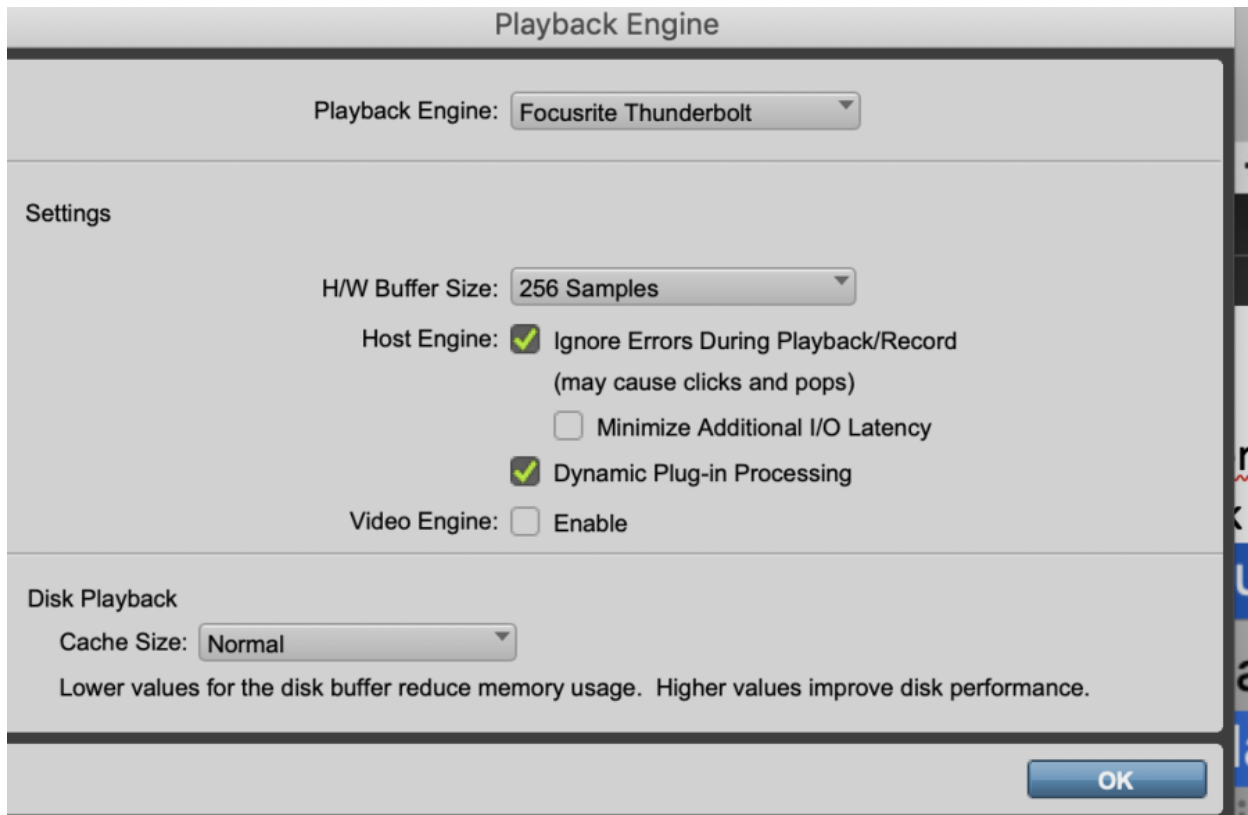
Playback Engine

Playback Engine: Focusrite Thunderbolt

Settings

H/W Buffer Size: 256 Samples

Host Engine: Ignore Errors During Playback/Record (may cause clicks and pops)

Minimize Additional I/O Latency

Dynamic Plug-in Processing

Video Engine: Enable

Disk Playback

Cache Size: Normal

Lower values for the disk buffer reduce memory usage. Higher values improve disk performance.

OK